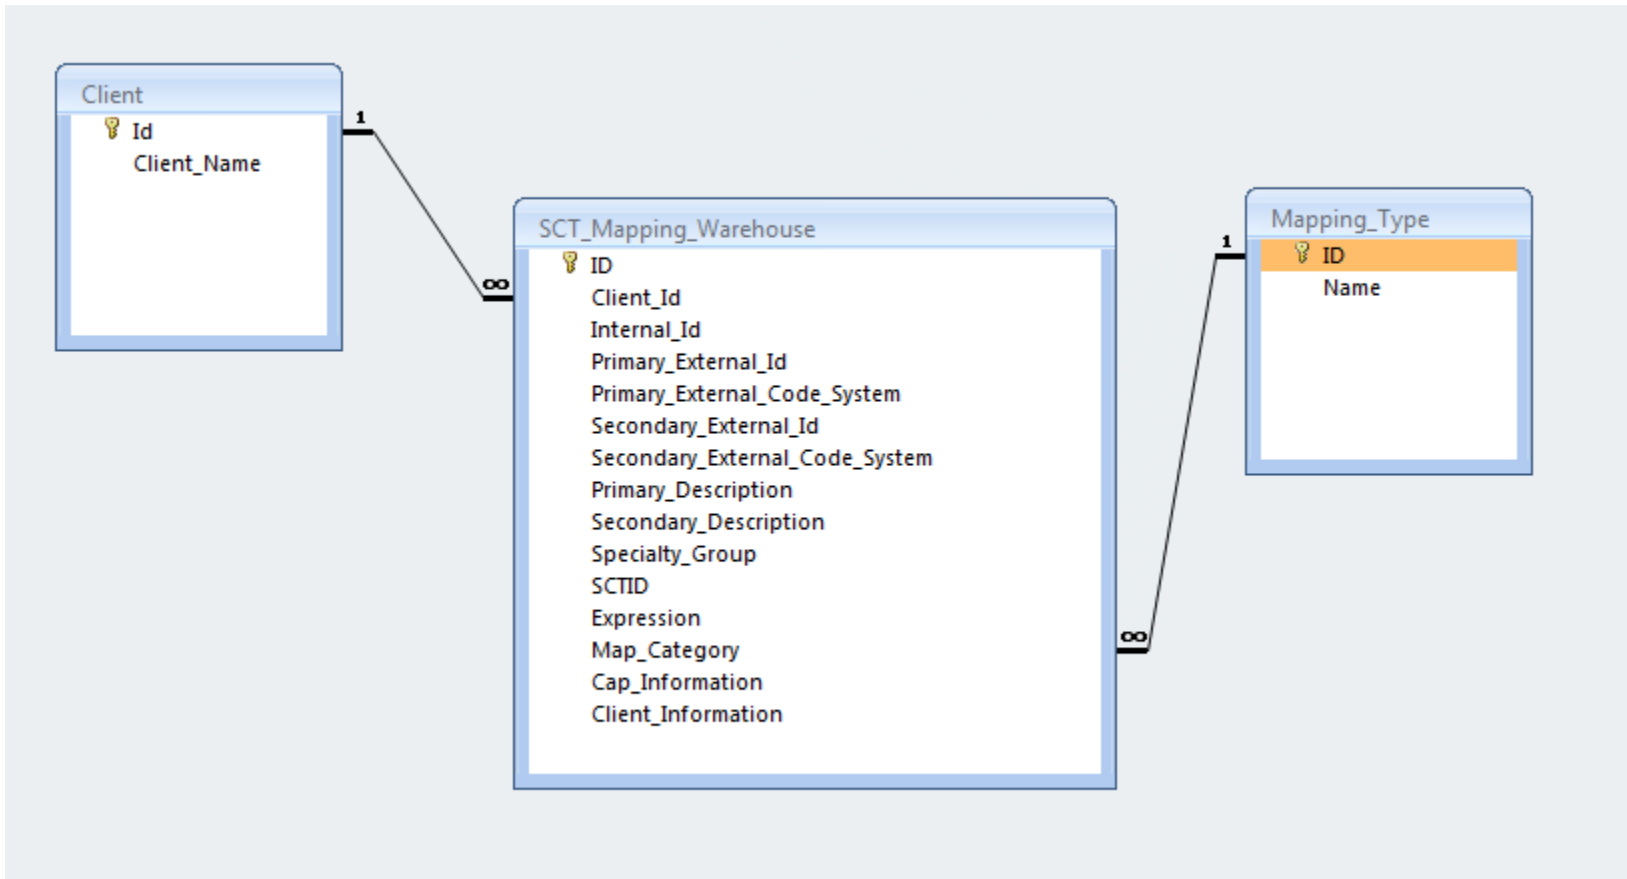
Client
Id
Client_Name

1

$\infty$

SCT_Mapping_Warehouse
ID
Client_Id
Internal_Id
Primary_External_Id
Primary_External_Code_System
Secondary_External_Id
Secondary_External_Code_System
Primary_Description
Secondary_Description
Specialty_Group
SCTID
Expression
Map_Category
Cap_Information
Client_Information

1

$\infty$

Mapping_Type
ID
Name